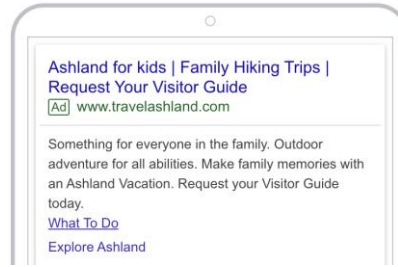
Ashland for kids | Family Hiking Trips | Request Your Visitor Guide

Ad www.travelashland.com

Something for everyone in the family. Outdoor adventure for all abilities. Make family memories with an Ashland Vacation. Request your Visitor Guide today.

What To Do

Explore Ashland